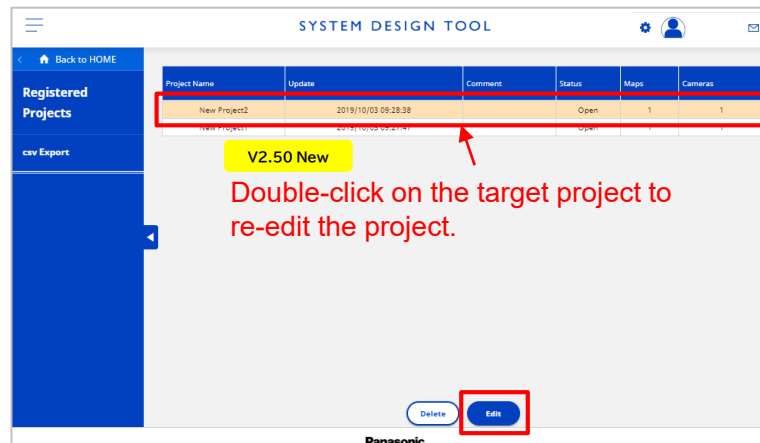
SYSTEM DESIGN TOOL

Back to HOME

Registered Projects

csv Export

| Project Name | Update | Comment | Status | Maps | Cameras |
|---|---|---|---|---|---|
| New Project2 | 2019/10/03 09:28:38 | | Open | 1 | 1 |
| New Project1 | 2019/10/03 09:27:47 | | Open | 1 | 1 |

V2.50 New

Double-click on the target project to re-edit the project.

Delete

Edit

Panasonic